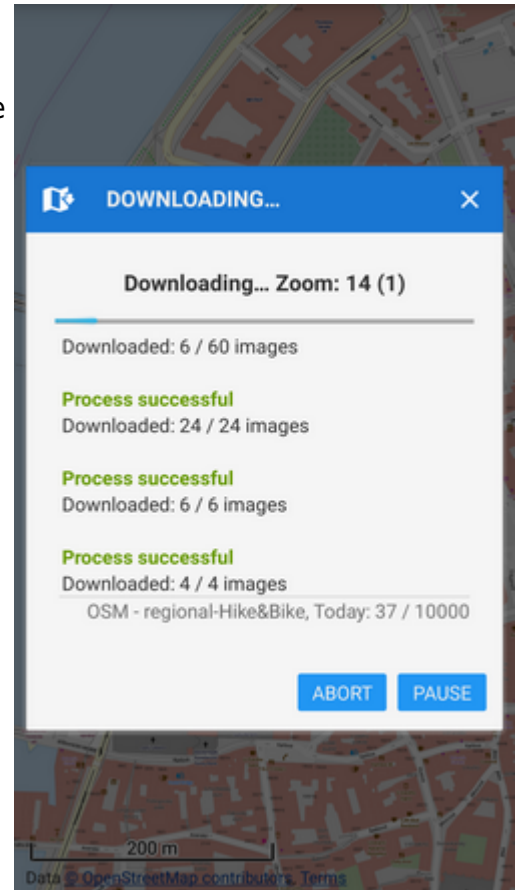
e

DOWNLOADING...

Downloading... Zoom: 14 (1)

Downloaded: 6 / 60 images

Process successful
Downloaded: 24 / 24 images

Process successful
Downloaded: 6 / 6 images

Process successful
Downloaded: 4 / 4 images

OSM - regional-Hike&Bike, Today: 37 / 10000

ABORT PAUSE

200 m

Data © OpenStreetMap contributors, Terms